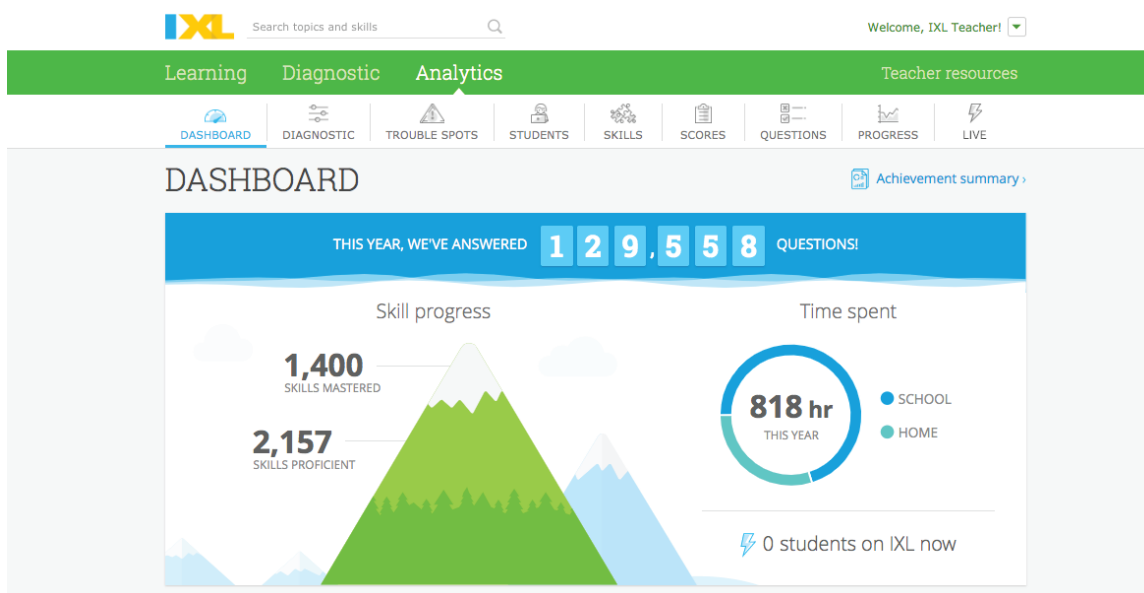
IXL

Search topics and skills

Welcome, IXL Teacher!

Learning Diagnostic Analytics Teacher resources

DASHBOARD DIAGNOSTIC TROUBLE SPOTS STUDENTS SKILLS SCORES QUESTIONS PROGRESS LIVE

DASHBOARD

Achievement summary ›

THIS YEAR, WE'VE ANSWERED 1 2 9 , 5 5 8 QUESTIONS!

Skill progress

1,400
SKILLS MASTERED

2,157
SKILLS PROFICIENT

Time spent

818 hr
THIS YEAR

SCHOOL
HOME

0 students on IXL now